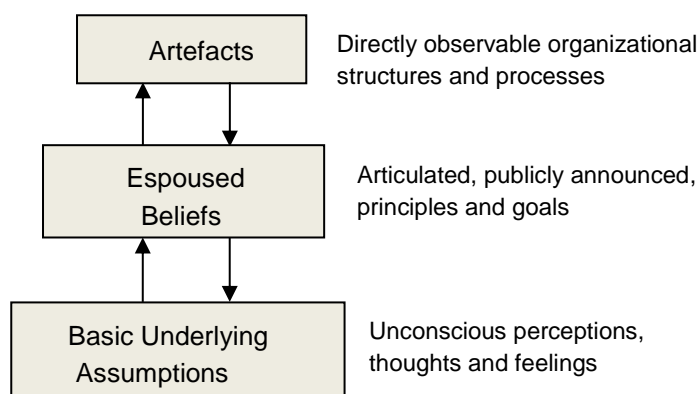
Artefacts

Directly observable organizational structures and processes

Espoused Beliefs

Articulated, publicly announced, principles and goals

Basic Underlying Assumptions

Unconscious perceptions, thoughts and feelings